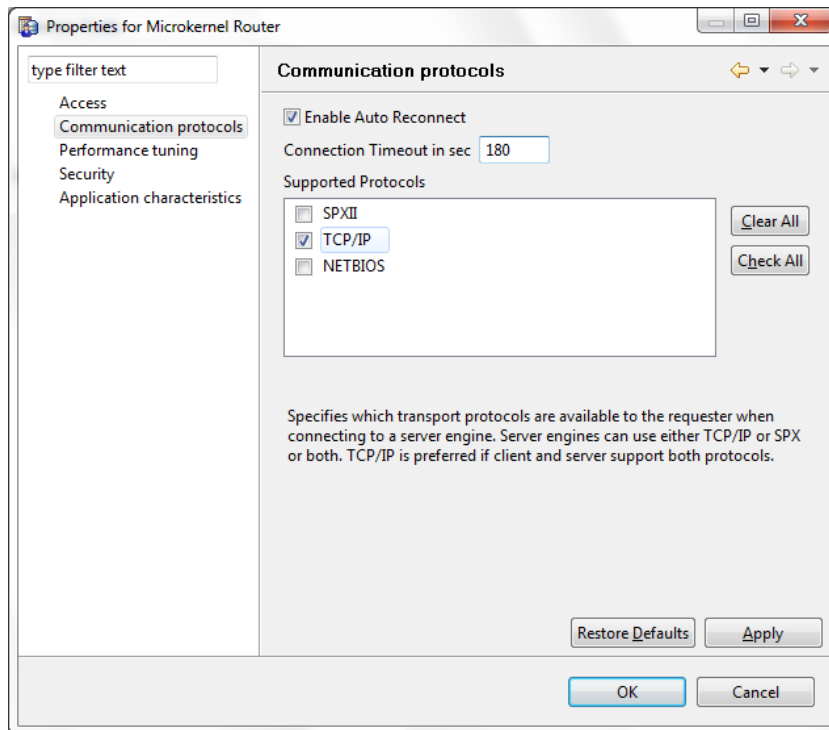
Properties for Microkernel Router

type filter text

Access
Communication protocols
Performance tuning
Security
Application characteristics

Communication protocols

Enable Auto Reconnect

Connection Timeout in sec 180

Supported Protocols

SPXII
TCP/IP
NETBIOS

Clear All
Check All

Specifies which transport protocols are available to the requester when connecting to a server engine. Server engines can use either TCP/IP or SPX or both. TCP/IP is preferred if client and server support both protocols.

Restore Defaults
Apply

OK
Cancel